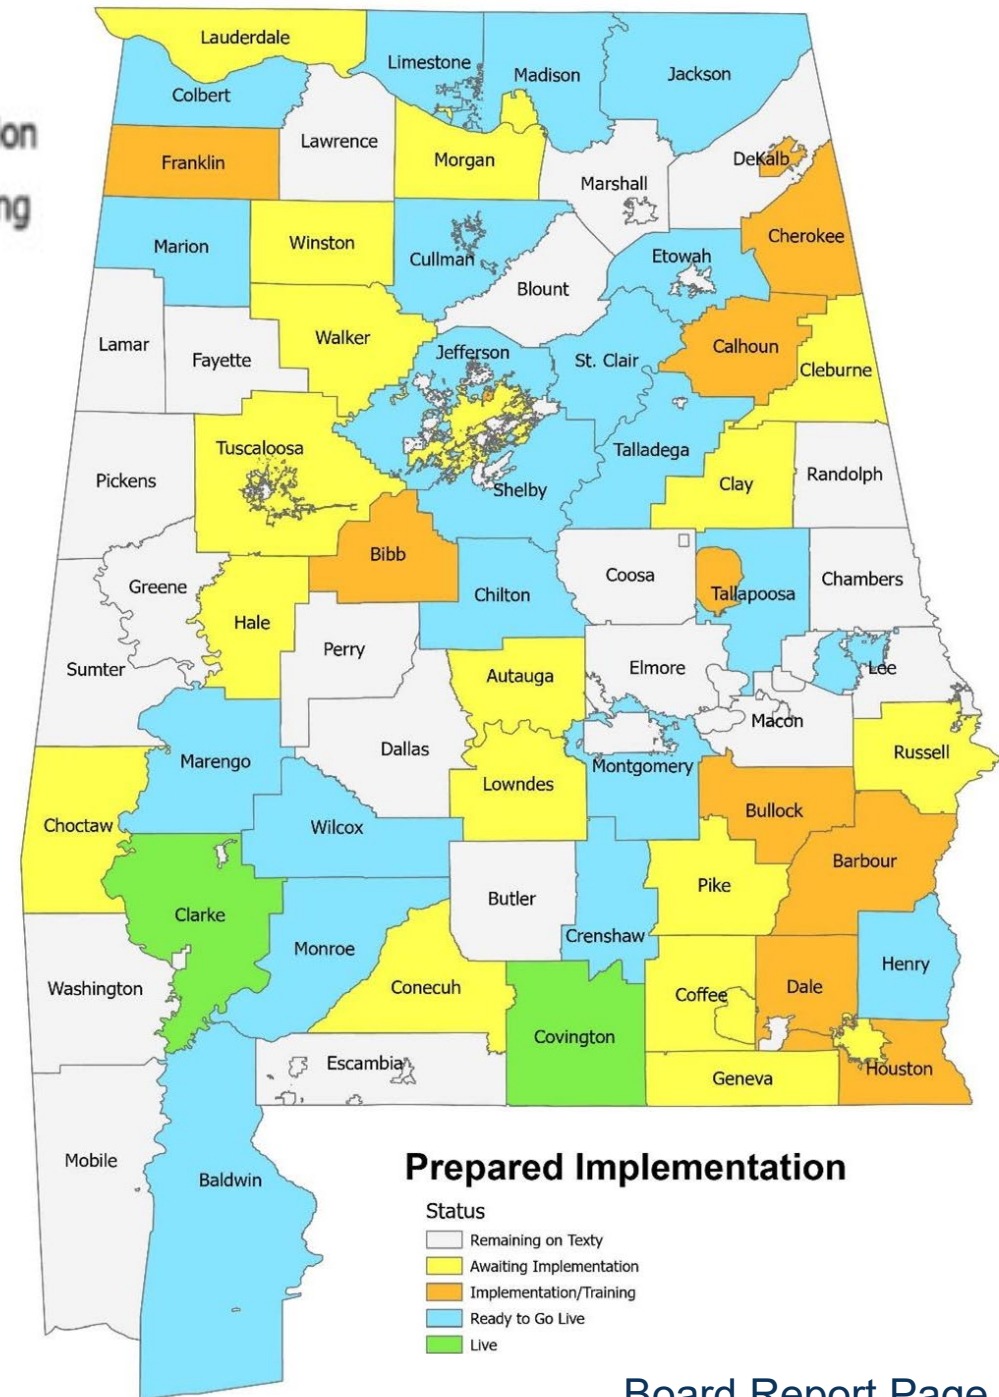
on

ng

Lauderdale
Limestone
Madison
Jackson
Colbert
Lawrence
Franklin
Morgan
DeKalb
Marshall
Cherokee
Marion
Winston
Cullman
Etowah
Blount
Lamar
Fayette
Walker
Jefferson
St. Clair
Calhoun
Cleburne
Tuscaloosa
Talladega
Pickens
Shelby
Clay
Randolph
Bibb
Greene
Coosa
Chilton
Tallapoosa
Chambers
Hale
Perry
Sumter
Autauga
Elmore
Lee
Macon
Marengo
Dallas
Russell
Montgomery
Lowndes
Choctaw
Bullock
Wilcox
Barbour
Clarke
Pike
Butler
Crenshaw
Monroe
Henry
Washington
Conecuh
Coffee
Dale
Covington
Escambia
Houston
Geneva
Mobile
Baldwin

Prepared Implementation
Status
Remaining on Texty
Awaiting Implementation
Implementation/Training
Ready to Go Live
Live

Board Report Page